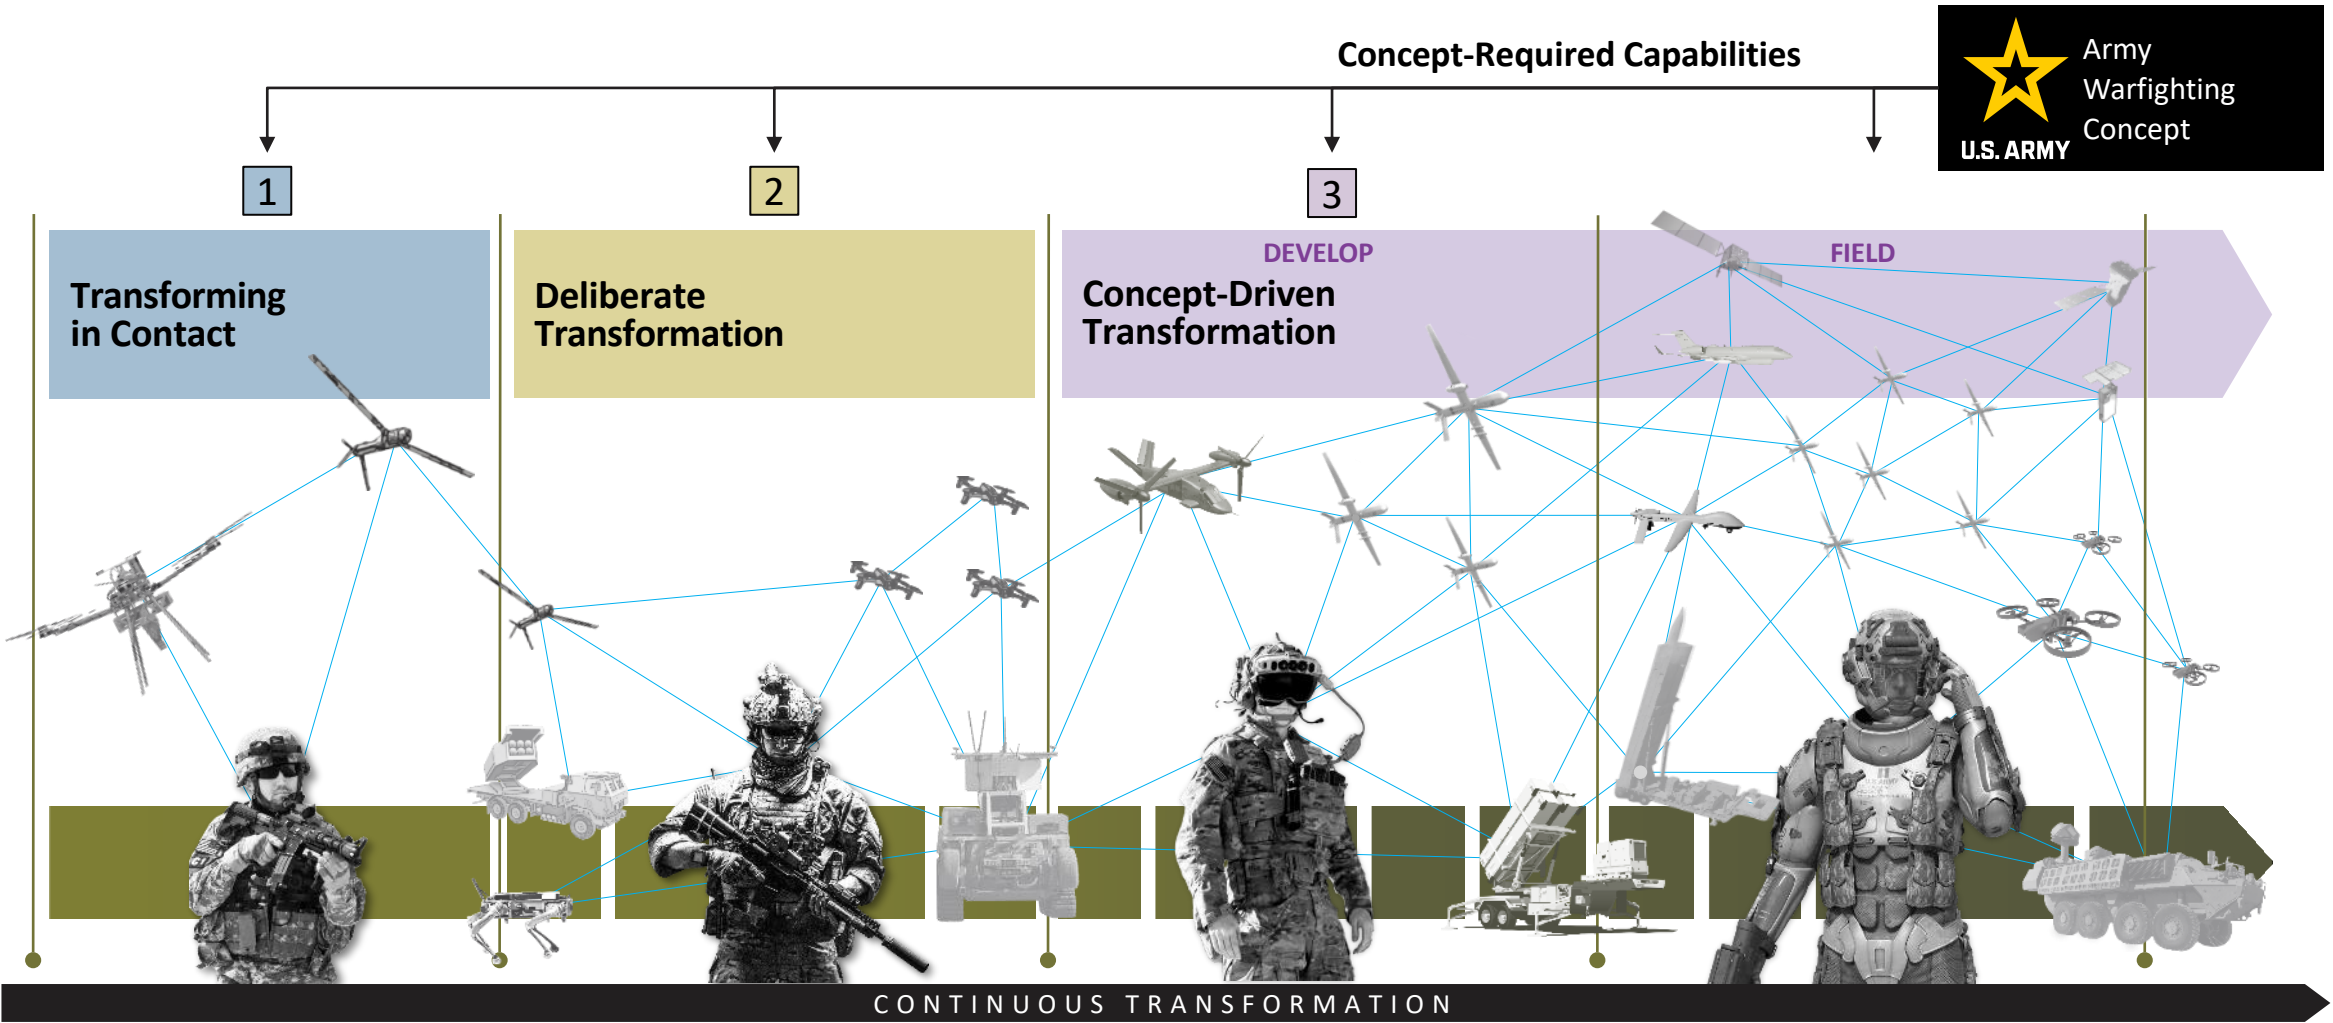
Concept-Required Capabilities

U.S. ARMY

Army Warfighting Concept

1

2

3

Transforming in Contact

Deliberate Transformation

DEVELOP

Concept-Driven Transformation

FIELD

CONTINUOUS TRANSFORMATION